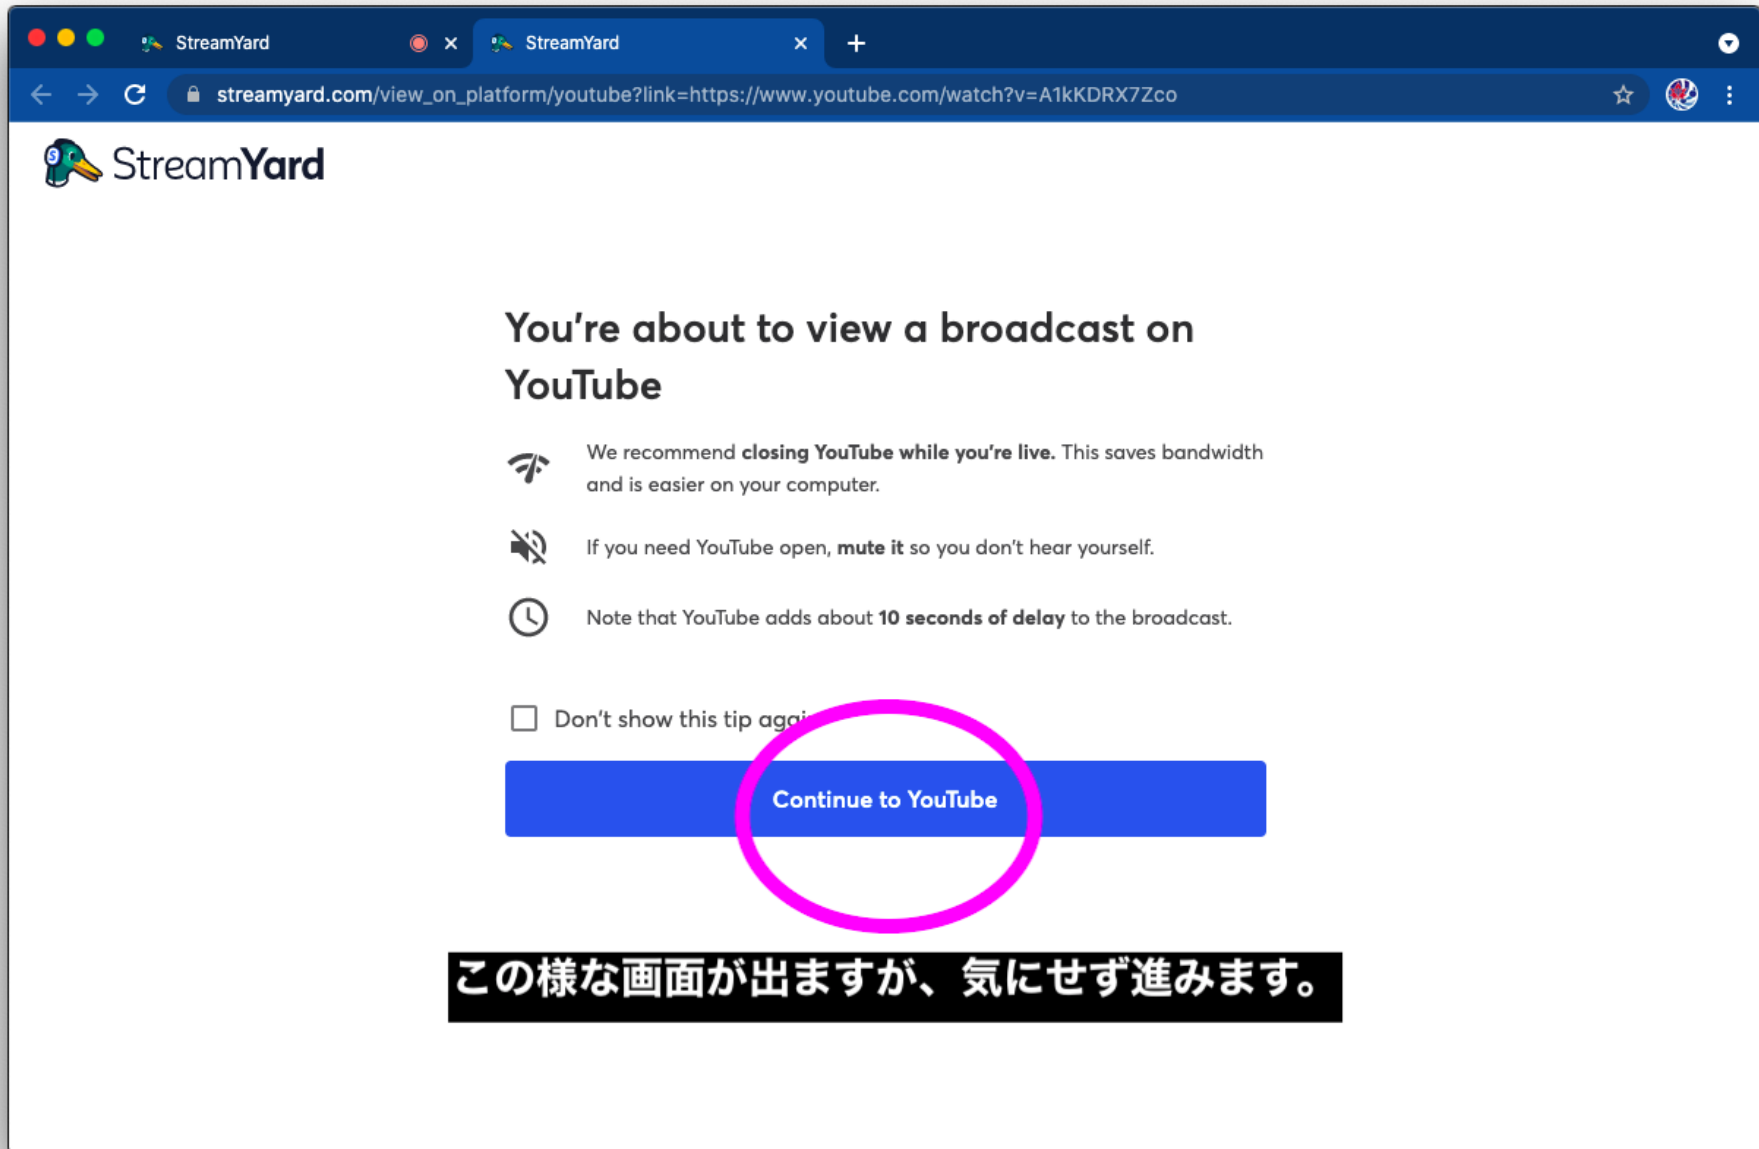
StreamYard
StreamYard
streamyard.com/view_on_platform/youtube?link=https://www.youtube.com/watch?v=A1kKDRX7Zco

StreamYard

You're about to view a broadcast on YouTube

We recommend **closing YouTube while you're live.** This saves bandwidth and is easier on your computer.

If you need YouTube open, **mute it** so you don't hear yourself.

Note that YouTube adds about **10 seconds of delay** to the broadcast.

Don't show this tip ag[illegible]

Continue to YouTube

この様な画面が出ますが、気にせず進みます。